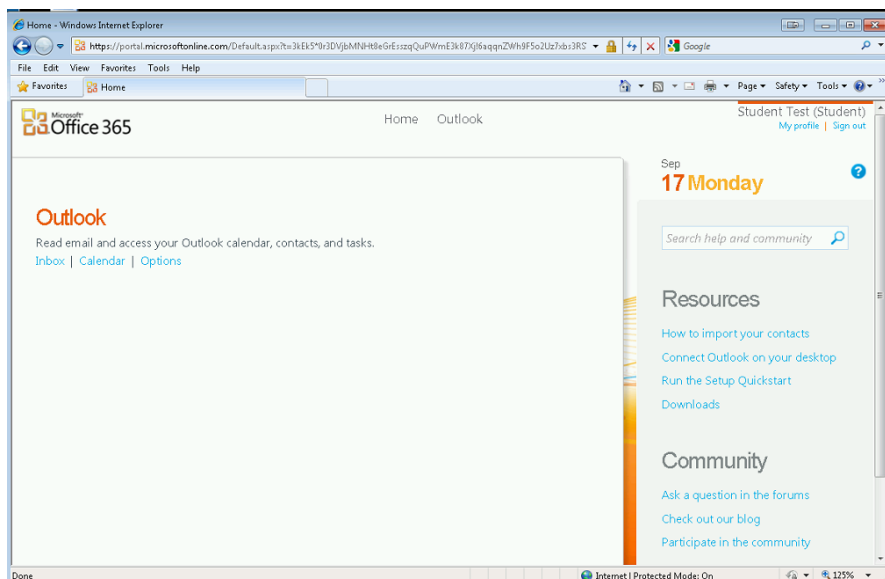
Home - Windows Internet Explorer

https://portal.microsoftonline.com/Default.aspx?t=3kEk5*0r3DVjbMNHt8eGrEsszqQuPWmE3k87Xjl6aqqnZWh9F5o2Uz7xbs3RS

Google

File Edit View Favorites Tools Help

Favorites Home

Page ▾ Safety ▾ Tools ▾

Microsoft Office 365

Home Outlook

Student Test (Student)
My profile | Sign out

Sep
17 Monday

Outlook
Read email and access your Outlook calendar, contacts, and tasks.
Inbox | Calendar | Options

Search help and community

Resources
How to import your contacts
Connect Outlook on your desktop
Run the Setup Quickstart
Downloads

Community
Ask a question in the forums
Check out our blog
Participate in the community

Done

Internet | Protected Mode: On

125%